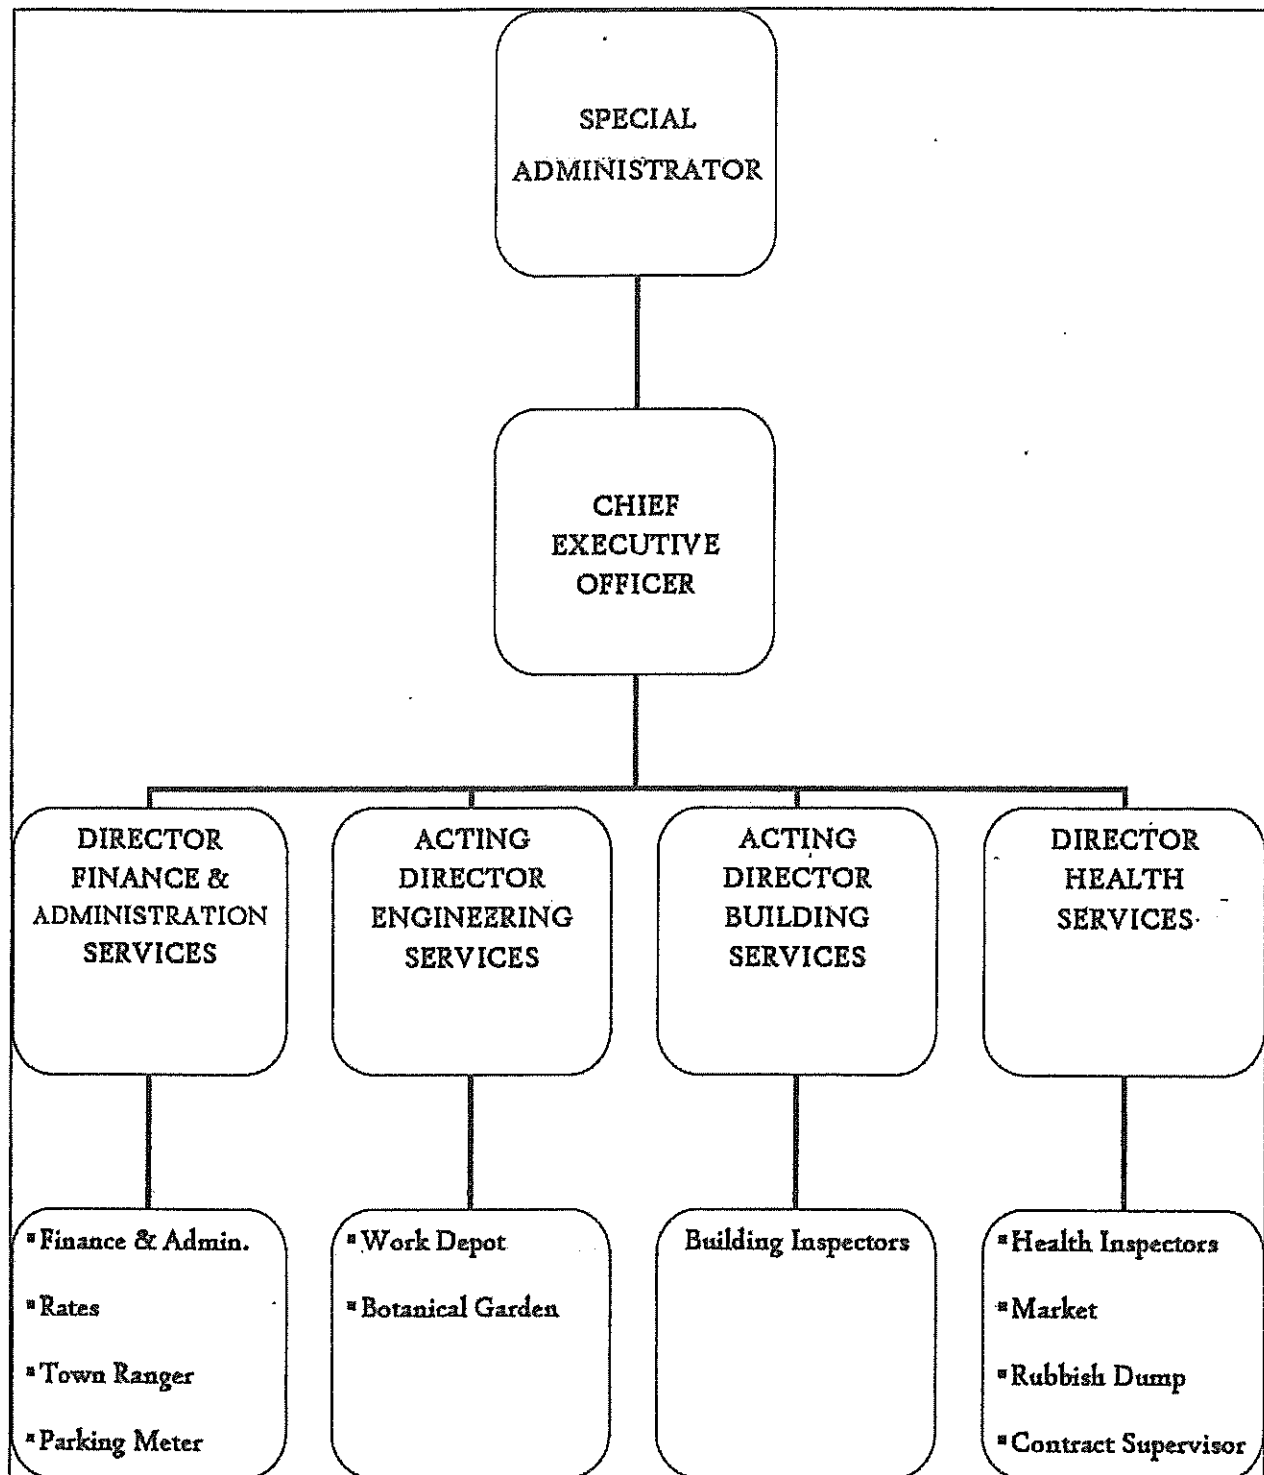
SPECIAL ADMINISTRATOR

CHIEF EXECUTIVE OFFICER

DIRECTOR FINANCE & ADMINISTRATION SERVICES

ACTING DIRECTOR ENGINEERING SERVICES

ACTING DIRECTOR BUILDING SERVICES

DIRECTOR HEALTH SERVICES

- Finance & Admin.
- Rates
- Town Ranger
- Parking Meter

- Work Depot
- Botanical Garden

Building Inspectors

- Health Inspectors
- Market
- Rubbish Dump
- Contract Supervisor